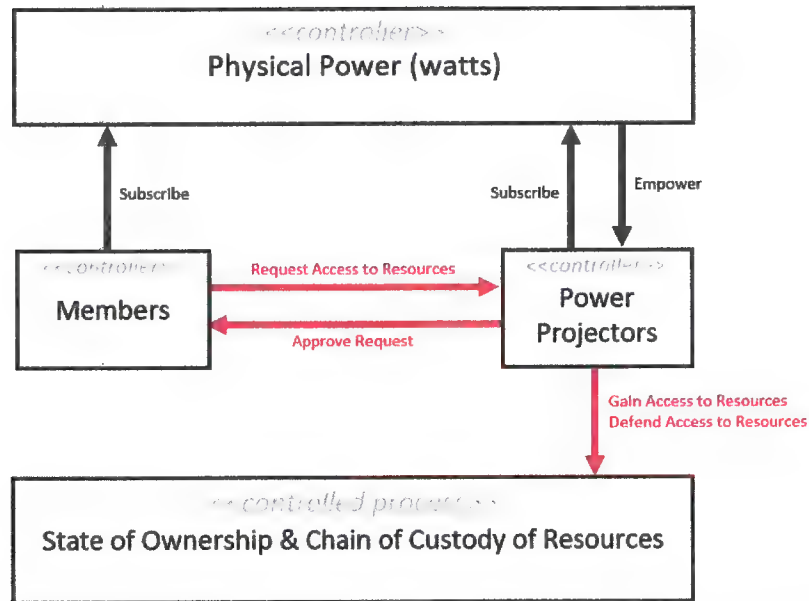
<<controller>>
Physical Power (watts)

Subscribe

Subscribe

Empower

<<controller>>
Members

Request Access to Resources

Approve Request

<<controller>>
Power Projectors

Gain Access to Resources
Defend Access to Resources

<<controlled process>>
State of Ownership & Chain of Custody of Resources